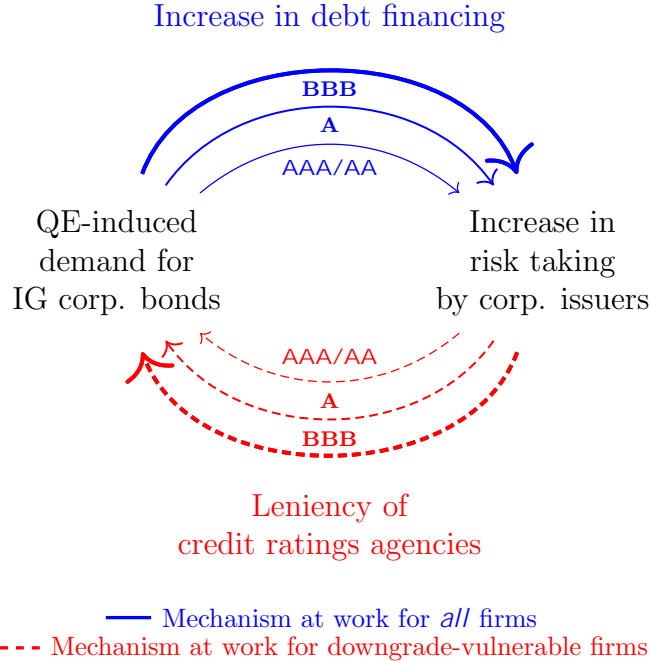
Increase in debt financing

BBB

A

AAA/AA

QE-induced demand for IG corp. bonds

Increase in risk taking by corp. issuers

AAA/AA

A

BBB

Leniency of credit ratings agencies

Mechanism at work for *all* firms

Mechanism at work for downgrade-vulnerable firms